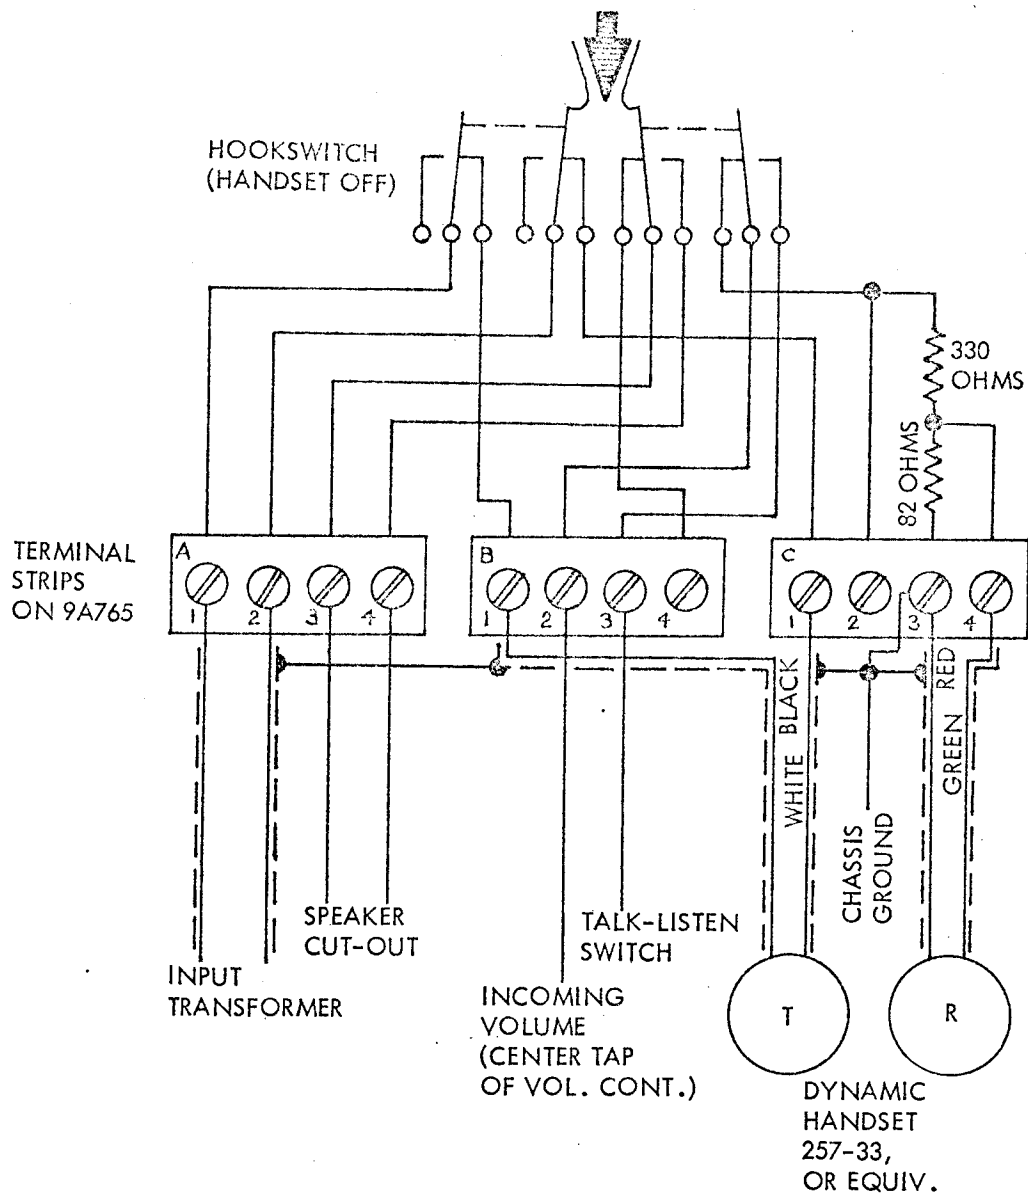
HOOKSWITCH
(HANDSET OFF)

330
OHMS

82 OHMS

TERMINAL
STRIPS
ON 9A765

A
1 2 3 4

B
1 2 3 4

C
1 2 3 4

WHITE BLACK

RED

GREEN

CHASSIS
GROUND

SPEAKER
CUT-OUT

TALK-LISTEN
SWITCH

INPUT
TRANSFORMER

INCOMING
VOLUME
(CENTER TAP
OF VOL. CONT.)

T

R

DYNAMIC
HANDSET
257-33,
OR EQUIV.